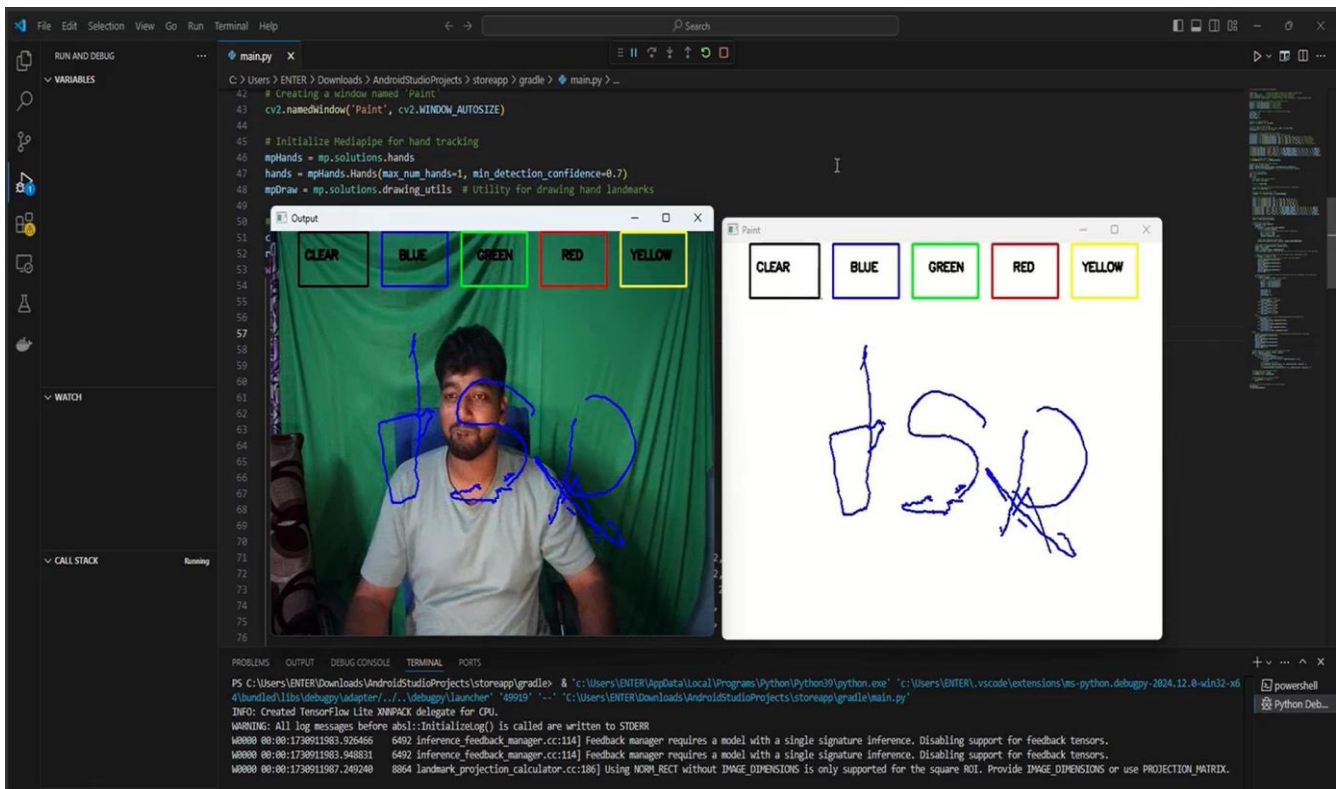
File Edit Selection View Go Run Terminal Help

Search

RUN AND DEBUG ...

VARIABLES

main.py ×

C: > Users > ENTER > Downloads > AndroidStudioProjects > storeapp > gradle > main.py > ...

42 # Creating a window named 'Paint'
43 cv2.namedWindow('Paint', cv2.WINDOW_AUTOSIZE)
44
45 # Initialize Mediapipe for hand tracking
46 mpHands = mp.solutions.hands
47 hands = mpHands.Hands(max_num_hands=1, min_detection_confidence=0.7)
48 mpDraw = mp.solutions.drawing_utils # Utility for drawing hand landmarks
49
50
51
52
53
54
55
56
57
58
59
60
61
62
63
64
65
66
67
68
69
70
71
72
73
74
75
76

Output

CLEAR BLUE GREEN RED YELLOW

Paint

CLEAR BLUE GREEN RED YELLOW

WATCH

CALL STACK Running

PROBLEMS OUTPUT DEBUG CONSOLE TERMINAL PORTS

PS C:\Users\ENTER\Downloads\AndroidStudioProjects\storeapp\gradle> & 'c:\Users\ENTER\AppData\Local\Programs\Python\Python39\python.exe' 'c:\Users\ENTER\.vscode\extensions\ms-python.debugpy-2024.12.0-win32-x64\bundled\libs\debugpy\adapter/../..\debugpy\launcher' '49919' '--' 'C:\Users\ENTER\Downloads\AndroidStudioProjects\storeapp\gradle\main.py'
INFO: Created TensorFlow Lite XNNPACK delegate for CPU.
WARNING: All log messages before absl::InitializeLog() is called are written to STDERR
W0000 00:00:1730911983.926466 6492 inference_feedback_manager.cc:114] Feedback manager requires a model with a single signature inference. Disabling support for feedback tensors.
W0000 00:00:1730911983.948831 6492 inference_feedback_manager.cc:114] Feedback manager requires a model with a single signature inference. Disabling support for feedback tensors.
W0000 00:00:1730911987.249240 8864 landmark_projection_calculator.cc:186] Using NORM_RECT without IMAGE_DIMENSIONS is only supported for the square ROI. Provide IMAGE_DIMENSIONS or use PROJECTION_MATRIX.

powershell
Python Deb...